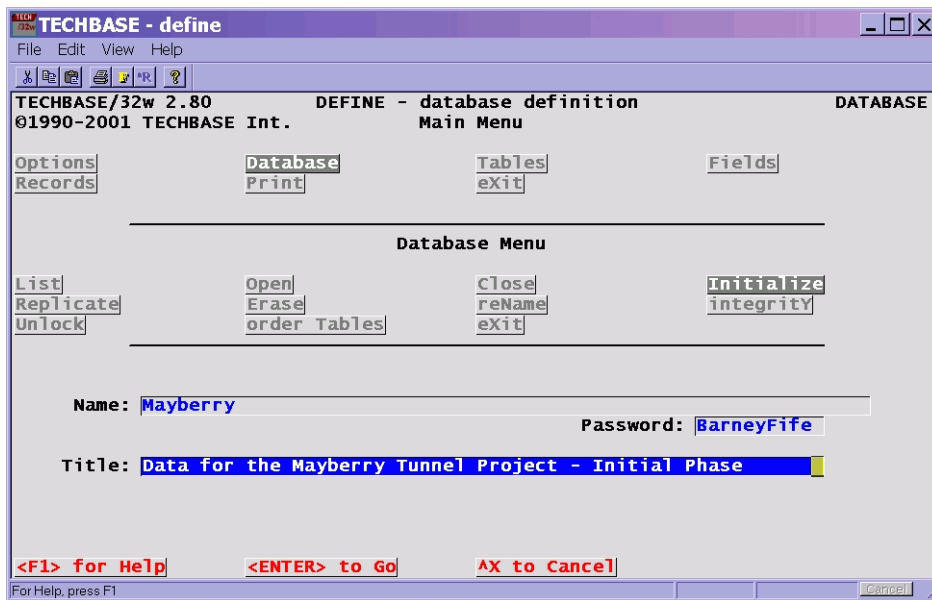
TECH 32w TECHBASE - define

File Edit View Help

TECHBASE/32w 2.80 DEFINE - database definition DATABASE
©1990-2001 TECHBASE Int. Main Menu

Options Database Tables Fields
Records Print eXit

Database Menu

List Open Close Initialize
Replicate Erase reName integritY
Unlock order Tables eXit

Name: Mayberry
Password: BarneyFife

Title: Data for the Mayberry Tunnel Project - Initial Phase

<F1> for Help <ENTER> to Go ^X to Cancel

For Help, press F1

Cancel